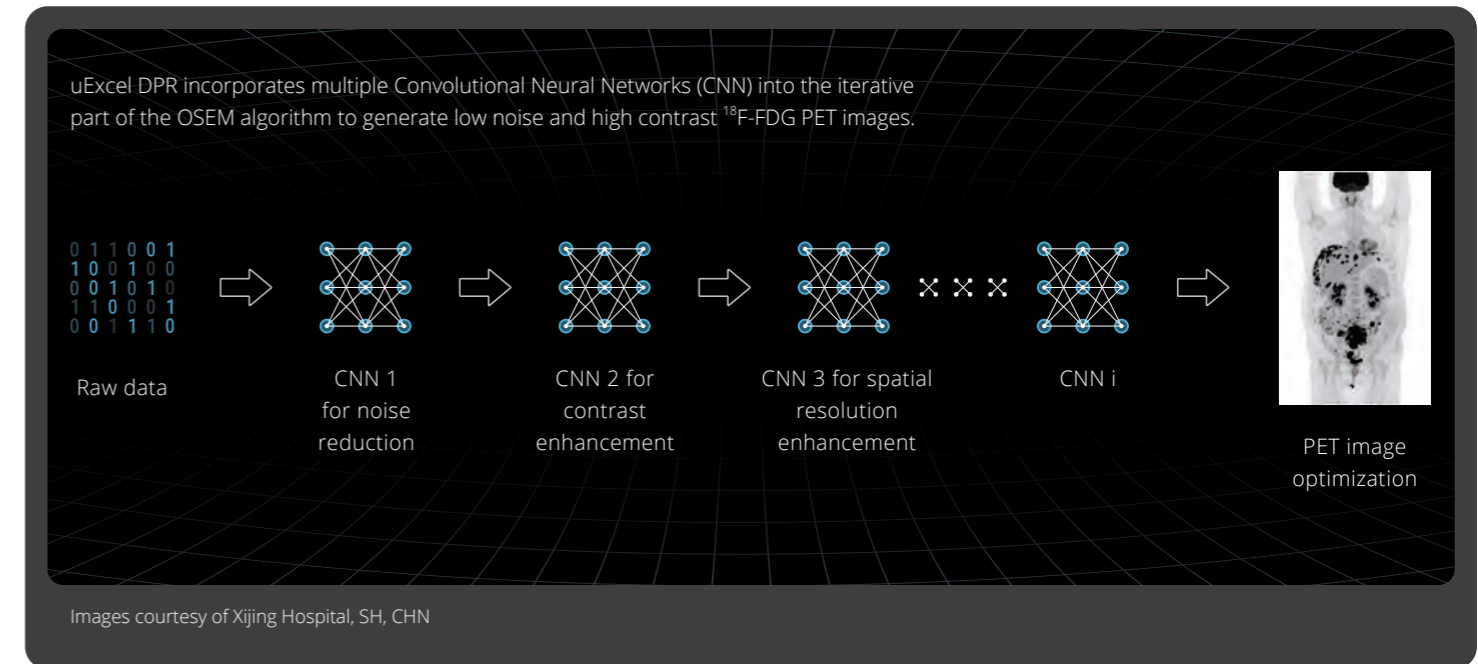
uExcel DPR incorporates multiple Convolutional Neural Networks (CNN) into the iterative part of the OSEM algorithm to generate low noise and high contrast $^{18}$F-FDG PET images.

0 1 1 0 0 1
1 0 0 1 0 0
0 0 1 0 1 0
1 1 0 0 0 1
0 0 1 1 1 0

Raw data

CNN 1 for noise reduction

CNN 2 for contrast enhancement

CNN 3 for spatial resolution enhancement

CNN i

PET image optimization

Images courtesy of Xijing Hospital, SH, CHN